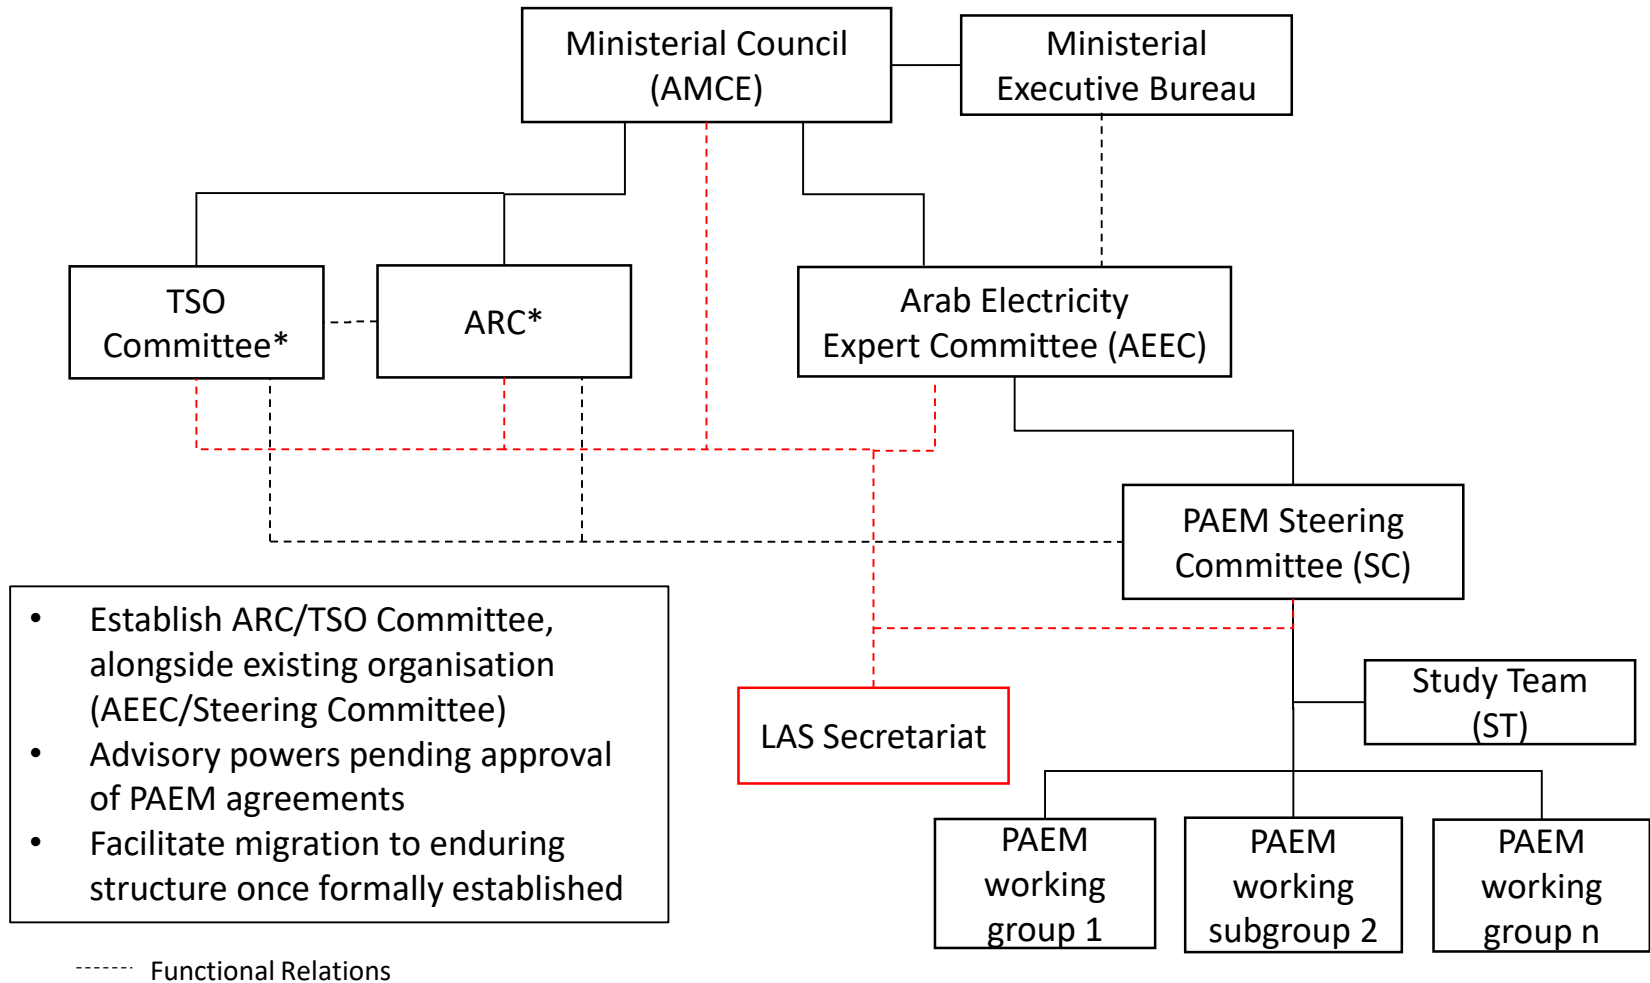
Ministerial Council (AMCE)

Ministerial Executive Bureau

TSO Committee*

ARC*

Arab Electricity Expert Committee (AEEC)

PAEM Steering Committee (SC)

- Establish ARC/TSO Committee, alongside existing organisation (AEEC/Steering Committee)
- Advisory powers pending approval of PAEM agreements
- Facilitate migration to enduring structure once formally established

LAS Secretariat

Study Team (ST)

PAEM working group 1

PAEM working subgroup 2

PAEM working group n

Functional Relations